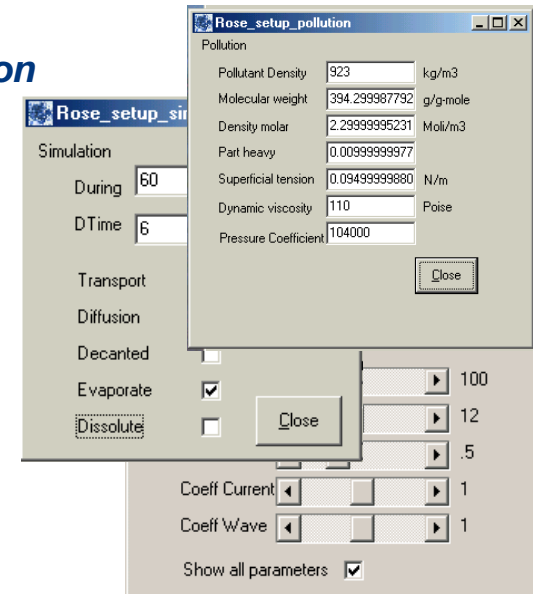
on

Rose_setup_pollution

Pollution

Pollutant Density 923 kg/m3

Molecular weight 394.299987792 g/g-mole

Density molar 2.29999995231 Moli/m3

Part heavy 0.00999999977

Superficial tension 0.09499999880 N/m

Dynamic viscosity 110 Poise

Pressure Coefficient 104000

Close

Rose_setup_si

Simulation

During 60

DTime 6

Transport

Diffusion

Decanted

Evaporate

Dissolute

Close

100

12

.5

Coeff Current 1

Coeff Wave 1

Show all parameters